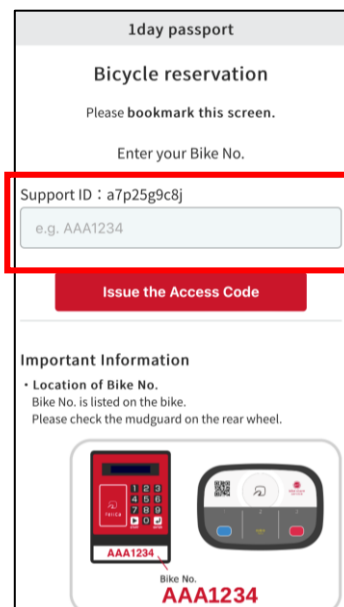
1day passport

Bicycle reservation

Please bookmark this screen.

Enter your Bike No.

Support ID：a7p25g9c8j

e.g. AAA1234

Issue the Access Code

Important Information

・Location of Bike No.
Bike No. is listed on the bike.
Please check the mudguard on the rear wheel.

1 2 3
4 5 6
7 8 9
0

AAA1234

Bike No.
AAA1234